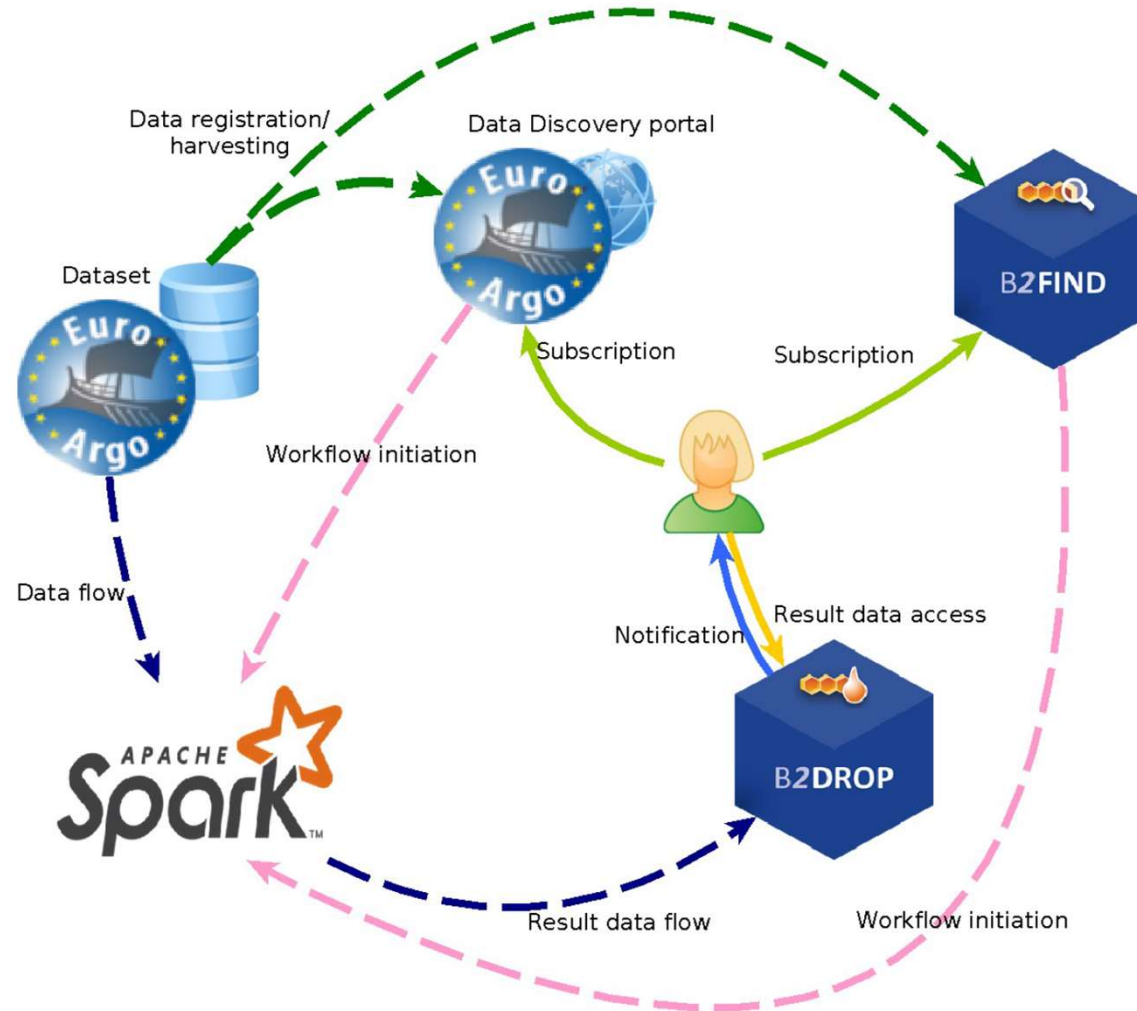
Data registration/ harvesting

Data Discovery portal

Euro Argo

Dataset

Euro Argo

B2FIND

Subscription

Subscription

Workflow initiation

Data flow

Notification

Result data access

APACHE Spark™

B2DROP

Result data flow

Workflow initiation